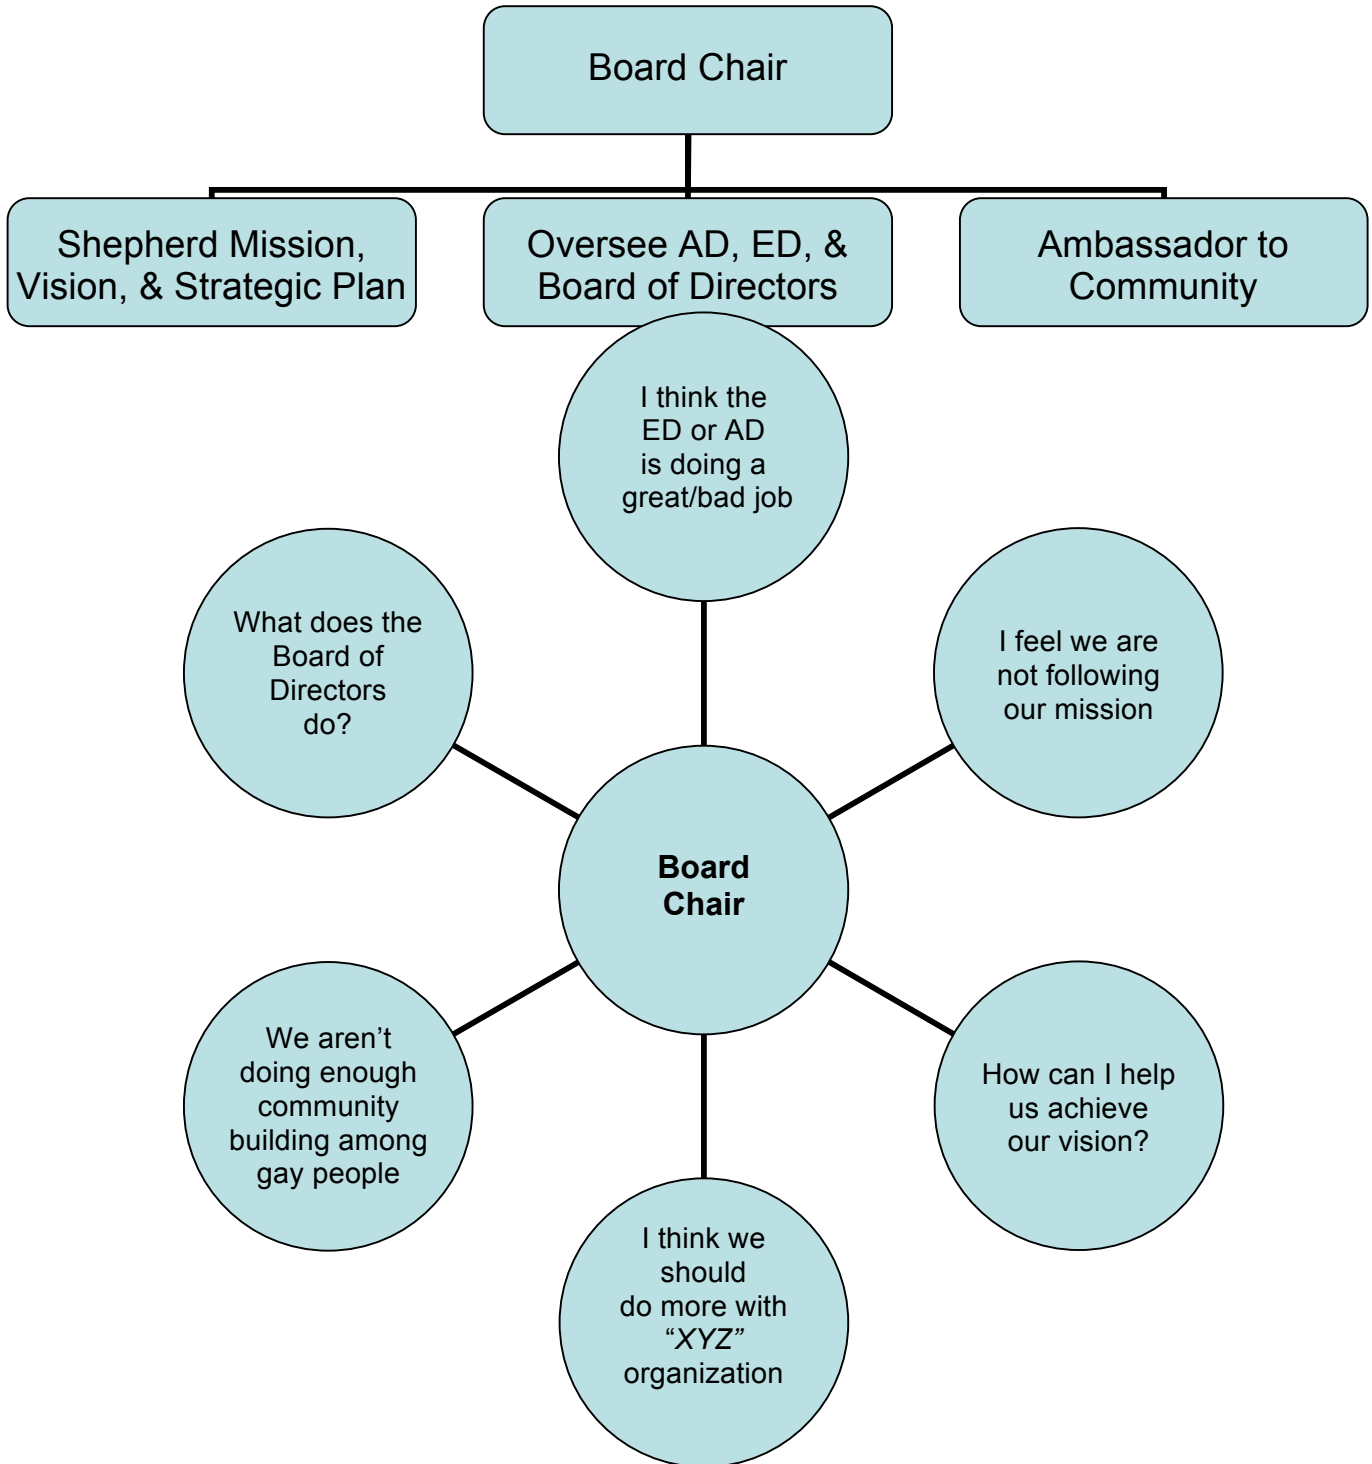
Board Chair

Shepherd Mission, Vision, & Strategic Plan

Oversee AD, ED, & Board of Directors

Ambassador to Community

I think the ED or AD is doing a great/bad job

What does the Board of Directors do?

I feel we are not following our mission

**Board Chair**

We aren't doing enough community building among gay people

How can I help us achieve our vision?

I think we should do more with "*XYZ*" organization